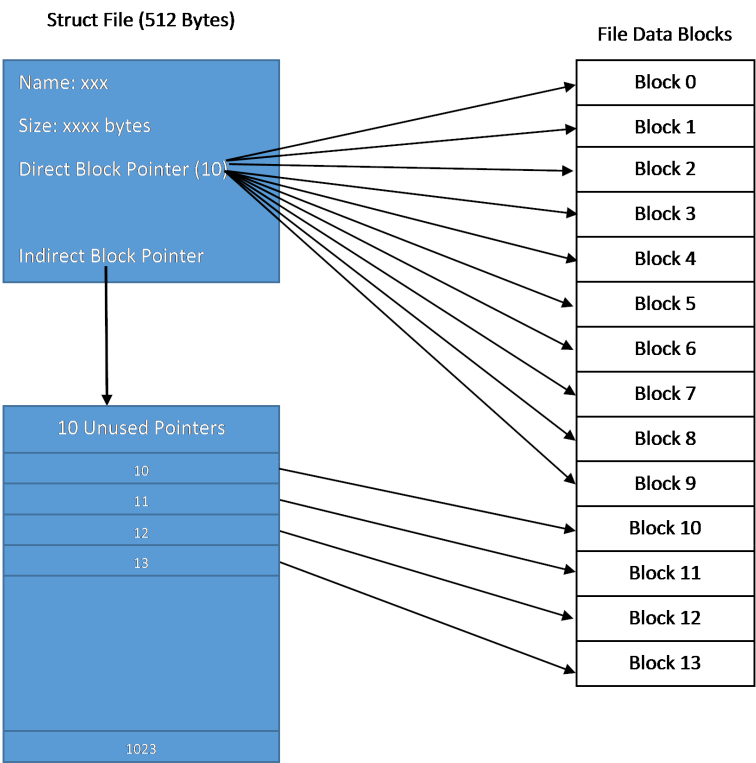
Struct File (512 Bytes)

Name: xxx

Size: xxxx bytes

Direct Block Pointer (10)

Indirect Block Pointer

10 Unused Pointers

10

11

12

13

1023

File Data Blocks

Block 0

Block 1

Block 2

Block 3

Block 4

Block 5

Block 6

Block 7

Block 8

Block 9

Block 10

Block 11

Block 12

Block 13